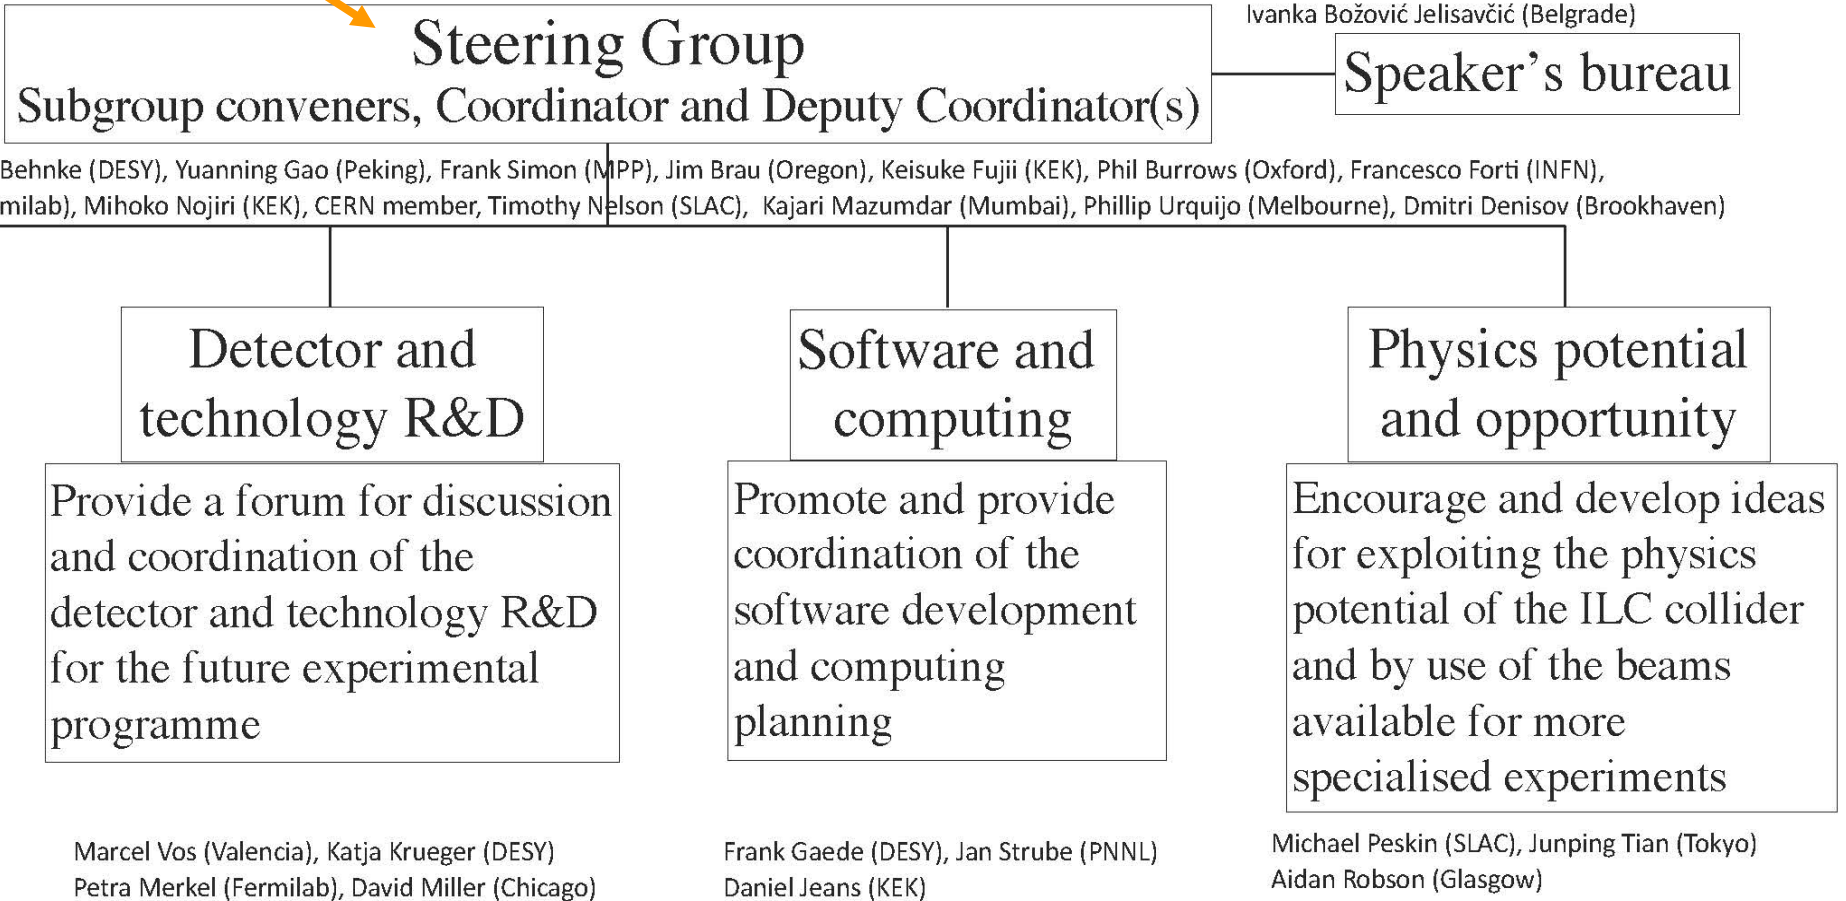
Steering Group
Subgroup conveners, Coordinator and Deputy Coordinator(s)

Ivanka Božović Jelisavčić (Belgrade)

Speaker's bureau

Behnke (DESY), Yuanning Gao (Peking), Frank Simon (MPP), Jim Brau (Oregon), Keisuke Fujii (KEK), Phil Burrows (Oxford), Francesco Forti (INFN), milab), Mihoko Nojiri (KEK), CERN member, Timothy Nelson (SLAC), Kajari Mazumdar (Mumbai), Phillip Urquijo (Melbourne), Dmitri Denisov (Brookhaven)

Detector and technology R&D

Provide a forum for discussion and coordination of the detector and technology R&D for the future experimental programme

Marcel Vos (Valencia), Katja Krueger (DESY)
Petra Merkel (Fermilab), David Miller (Chicago)

Software and computing

Promote and provide coordination of the software development and computing planning

Frank Gaede (DESY), Jan Strube (PNNL)
Daniel Jeans (KEK)

Physics potential and opportunity

Encourage and develop ideas for exploiting the physics potential of the ILC collider and by use of the beams available for more specialised experiments

Michael Peskin (SLAC), Junping Tian (Tokyo)
Aidan Robson (Glasgow)